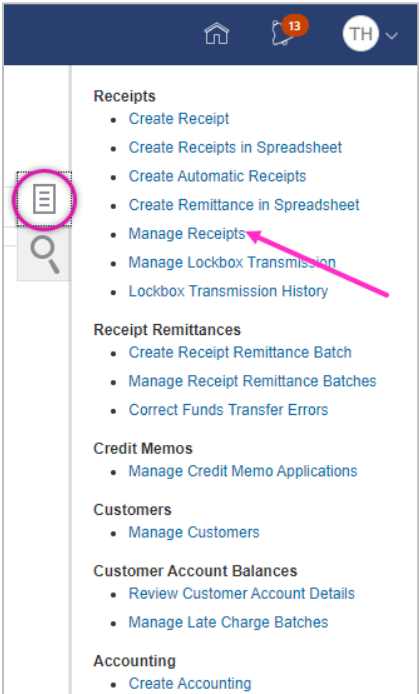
13 TH

Receipts
- Create Receipt
- Create Receipts in Spreadsheet
- Create Automatic Receipts
- Create Remittance in Spreadsheet
- Manage Receipts
- Manage Lockbox Transmission
- Lockbox Transmission History

Receipt Remittances
- Create Receipt Remittance Batch
- Manage Receipt Remittance Batches
- Correct Funds Transfer Errors

Credit Memos
- Manage Credit Memo Applications

Customers
- Manage Customers

Customer Account Balances
- Review Customer Account Details
- Manage Late Charge Batches

Accounting
- Create Accounting